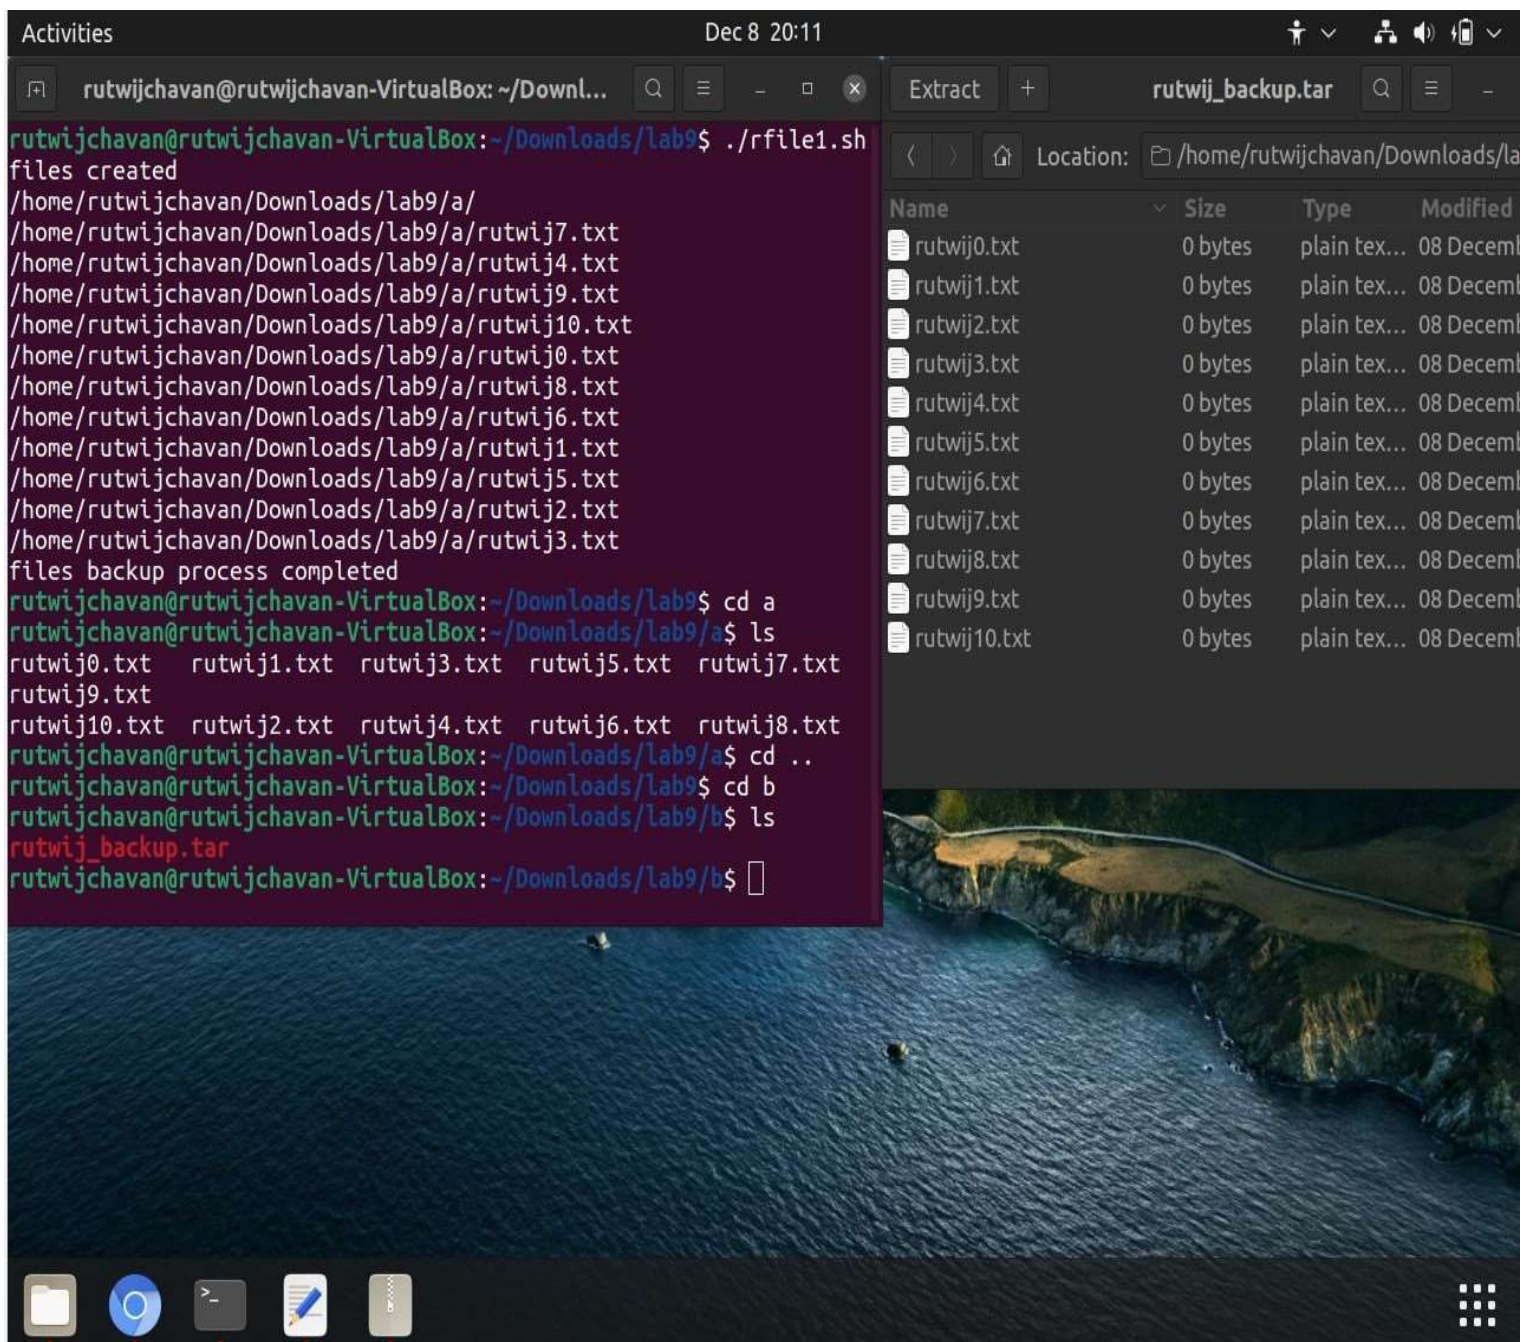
Activities Dec 8 20:11

rutwijchavan@rutwijchavan-VirtualBox: ~/Downl...

rutwijchavan@rutwijchavan-VirtualBox:~/Downloads/lab9$ ./rfile1.sh
files created
/home/rutwijchavan/Downloads/lab9/a/
/home/rutwijchavan/Downloads/lab9/a/rutwij7.txt
/home/rutwijchavan/Downloads/lab9/a/rutwij4.txt
/home/rutwijchavan/Downloads/lab9/a/rutwij9.txt
/home/rutwijchavan/Downloads/lab9/a/rutwij10.txt
/home/rutwijchavan/Downloads/lab9/a/rutwij0.txt
/home/rutwijchavan/Downloads/lab9/a/rutwij8.txt
/home/rutwijchavan/Downloads/lab9/a/rutwij6.txt
/home/rutwijchavan/Downloads/lab9/a/rutwij1.txt
/home/rutwijchavan/Downloads/lab9/a/rutwij5.txt
/home/rutwijchavan/Downloads/lab9/a/rutwij2.txt
/home/rutwijchavan/Downloads/lab9/a/rutwij3.txt
files backup process completed
rutwijchavan@rutwijchavan-VirtualBox:~/Downloads/lab9$ cd a
rutwijchavan@rutwijchavan-VirtualBox:~/Downloads/lab9/a$ ls
rutwij0.txt rutwij1.txt rutwij3.txt rutwij5.txt rutwij7.txt rutwij9.txt
rutwij10.txt rutwij2.txt rutwij4.txt rutwij6.txt rutwij8.txt
rutwijchavan@rutwijchavan-VirtualBox:~/Downloads/lab9/a$ cd ..
rutwijchavan@rutwijchavan-VirtualBox:~/Downloads/lab9$ cd b
rutwijchavan@rutwijchavan-VirtualBox:~/Downloads/lab9/b$ ls
rutwij_backup.tar
rutwijchavan@rutwijchavan-VirtualBox:~/Downloads/lab9/b$

Extract + rutwij_backup.tar

Location: /home/rutwijchavan/Downloads/la

| Name | Size | Type | Modified |
|---|---|---|---|
| rutwij0.txt | 0 bytes | plain tex... | 08 Decem |
| rutwij1.txt | 0 bytes | plain tex... | 08 Decem |
| rutwij2.txt | 0 bytes | plain tex... | 08 Decem |
| rutwij3.txt | 0 bytes | plain tex... | 08 Decem |
| rutwij4.txt | 0 bytes | plain tex... | 08 Decem |
| rutwij5.txt | 0 bytes | plain tex... | 08 Decem |
| rutwij6.txt | 0 bytes | plain tex... | 08 Decem |
| rutwij7.txt | 0 bytes | plain tex... | 08 Decem |
| rutwij8.txt | 0 bytes | plain tex... | 08 Decem |
| rutwij9.txt | 0 bytes | plain tex... | 08 Decem |
| rutwij10.txt | 0 bytes | plain tex... | 08 Decem |